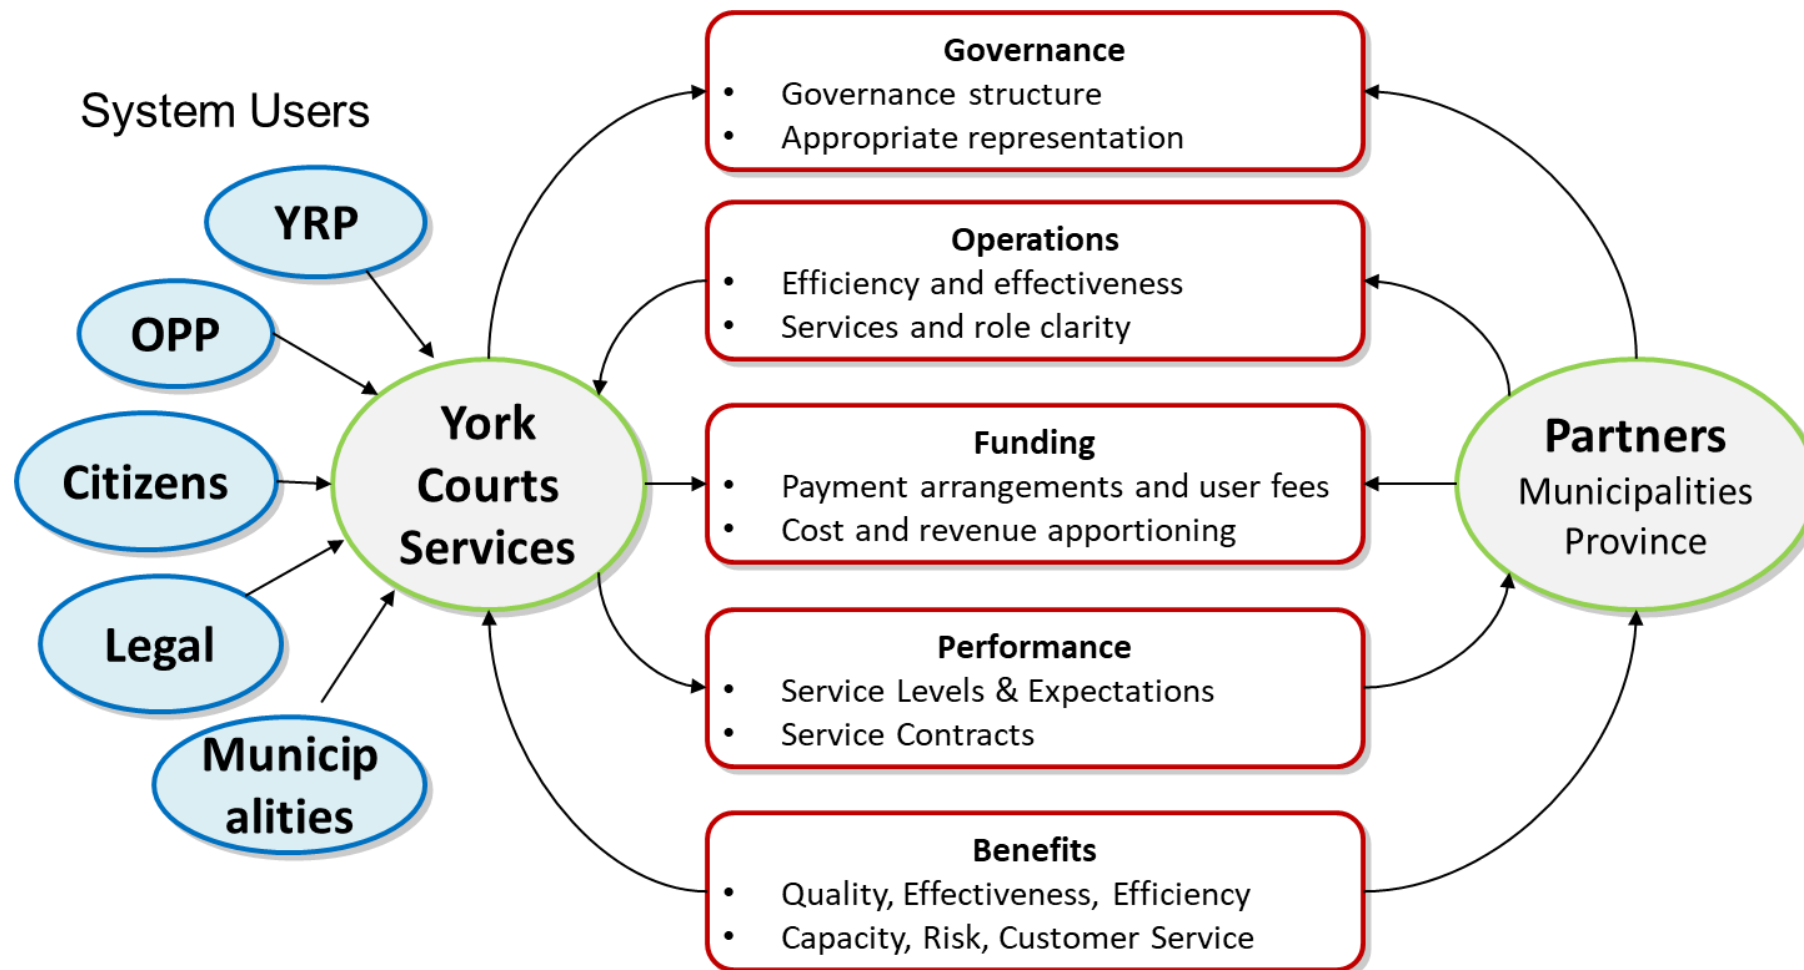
System Users

YRP

OPP

Citizens

Legal

Municip alities

York Courts Services

Governance
- Governance structure
- Appropriate representation

Operations
- Efficiency and effectiveness
- Services and role clarity

Funding
- Payment arrangements and user fees
- Cost and revenue apportioning

Performance
- Service Levels & Expectations
- Service Contracts

Benefits
- Quality, Effectiveness, Efficiency
- Capacity, Risk, Customer Service

Partners
Municipalities
Province